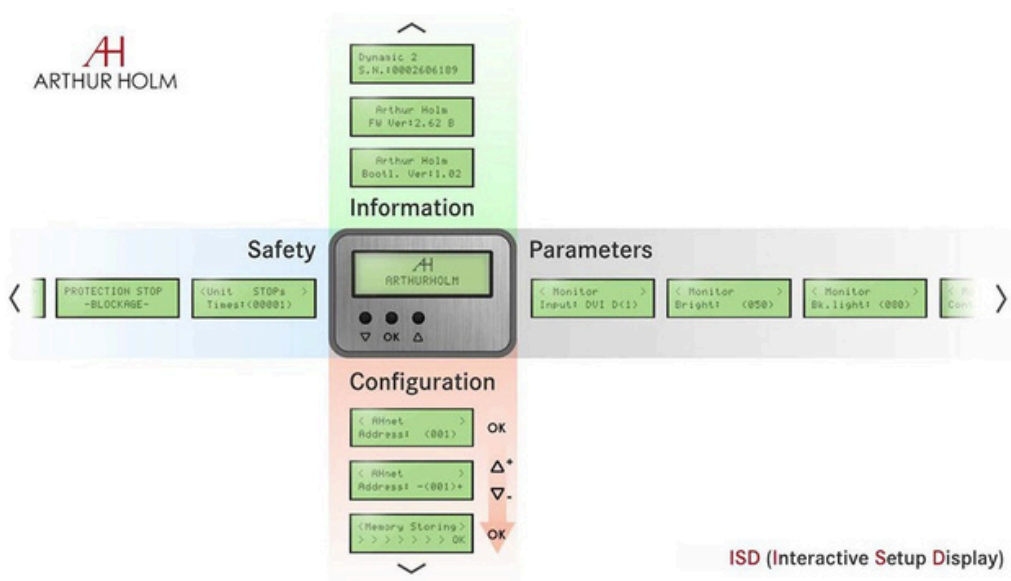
AH
ARTHUR HOLM

Dynamic 2
S.N.:0002606109

Arthur Holm
FW Ver:2.62 B

Arthur Holm
Bootl. Ver:1.02

Information

Safety

PROTECTION STOP
-BLOCKAGE-

<Unit STOPs >
Times:(00001)

AH
ARTHURHOLM

▽ OK △

Parameters

< Monitor >
Input: DVI D(1)

< Monitor >
Bright: (050)

< Monitor >
Bk.light: (080)

< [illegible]
Con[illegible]

Configuration

< AHnet >
Address: (001)

OK

< AHnet >
Address: -(001)+

△+
▽-

<Memory Storing>
> > > > > > > OK

OK

ISD (Interactive Setup Display)